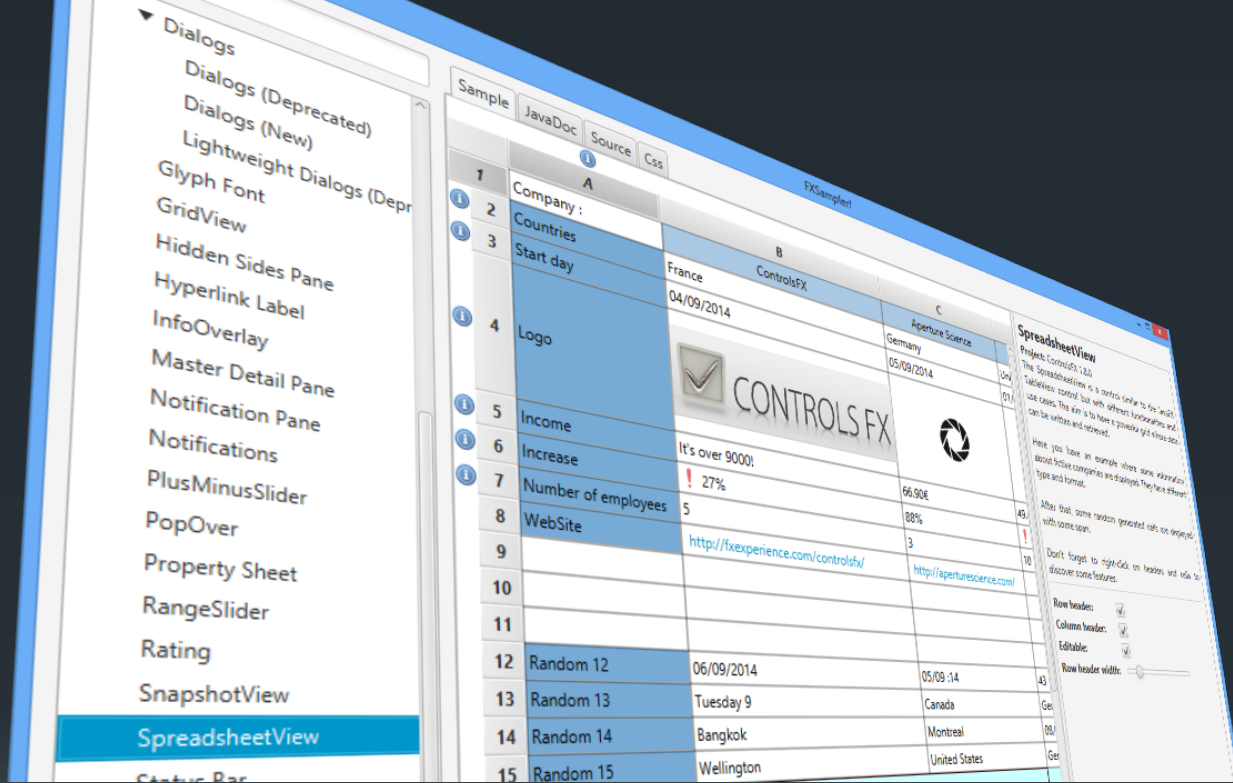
Dialogs
Dialogs (Deprecated)
Dialogs (New)
Lightweight Dialogs (Depr
Glyph Font
GridView
Hidden Sides Pane
Hyperlink Label
InfoOverlay
Master Detail Pane
Notification Pane
Notifications
PlusMinusSlider
PopOver
Property Sheet
RangeSlider
Rating
SnapshotView
SpreadsheetView
Status Bar

Sample JavaDoc Source Css

FXSampler!

| | A | B | C |
|---|---|---|---|
| 1 | | | |
| 2 | Company : | ControlsFX | Aperture Science |
| 3 | Countries | France | Germany |
| | Start day | 04/09/2014 | 05/09/2014 |
| 4 | Logo | CONTROLS FX | |
| 5 | Income | | |
| 6 | Increase | It's over 9000! | |
| 7 | Number of employees | 27% | 66.90€ |
| 8 | WebSite | 5 | 88% |
| 9 | | http://fxexperience.com/controlsfx/ | 3 |
| 10 | | | http://aperturescience.com/ |
| 11 | | | |
| 12 | Random 12 | 06/09/2014 | 05/09 :14 |
| 13 | Random 13 | Tuesday 9 | Canada |
| 14 | Random 14 | Bangkok | Montreal |
| 15 | Random 15 | Wellington | United States |

SpreadsheetView
Project: ControlsFX 8.0
The SpreadsheetView is a control similar to the JavaFX TableView control but with different functionalities and use cases. The aim is to have a powerful grid where data can be written and retrieved.

Here you have an example where some information about fictive companies are displayed. They have different type and format.

After that, some random generated cells are displayed with some span.

Don't forget to right-click on headers and cells to discover some features.

Row header:
Column header:
Editable:
Row header width: